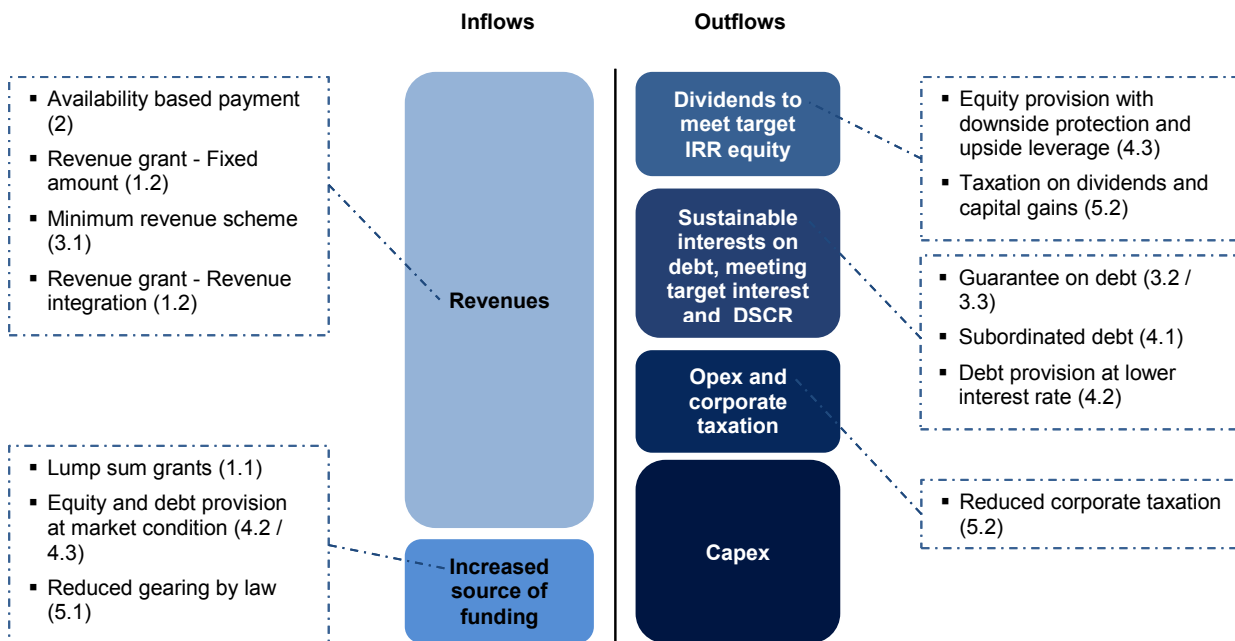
Inflows

Outflows

- Availability based payment (2)
- Revenue grant - Fixed amount (1.2)
- Minimum revenue scheme (3.1)
- Revenue grant - Revenue integration (1.2)

Revenues

- Lump sum grants (1.1)
- Equity and debt provision at market condition (4.2 / 4.3)
- Reduced gearing by law (5.1)

Increased source of funding

Dividends to meet target IRR equity

Sustainable interests on debt, meeting target interest and DSCR

Opex and corporate taxation

Capex

- Equity provision with downside protection and upside leverage (4.3)
- Taxation on dividends and capital gains (5.2)

- Guarantee on debt (3.2 / 3.3)
- Subordinated debt (4.1)
- Debt provision at lower interest rate (4.2)

- Reduced corporate taxation (5.2)